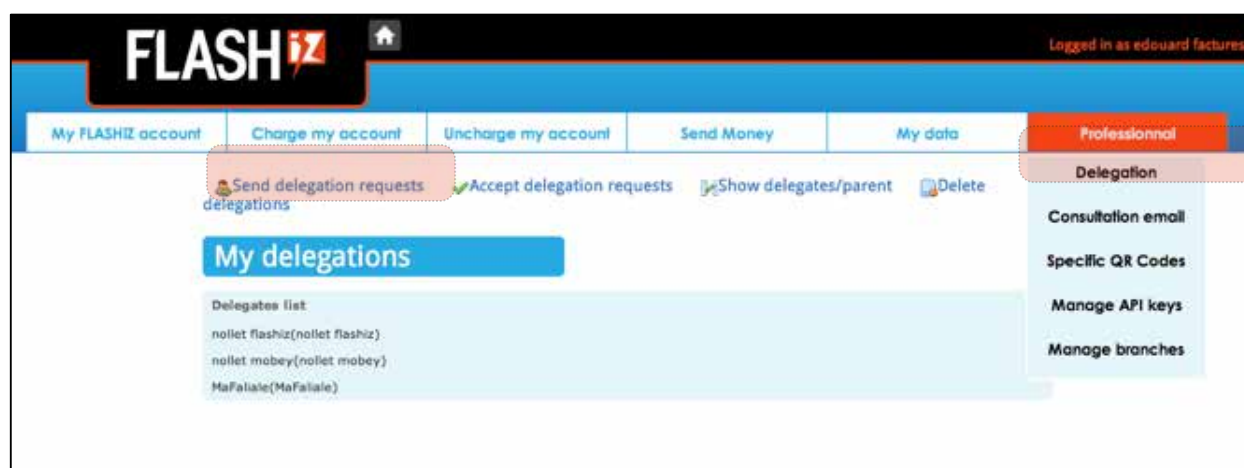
FLASHiZ

Logged in as edouard factures

My FLASHIZ account | Charge my account | Uncharge my account | Send Money | My data | Professionnal

Delegation

Consultation email

Specific QR Codes

Manage API keys

Manage branches

Send delegation requests Accept delegation requests Show delegates/parent Delete delegations

My delegations

Delegates list

nollet flashiz(nollet flashiz)

nollet mobey(nollet mobey)

MaFalaise(MaFalaise)